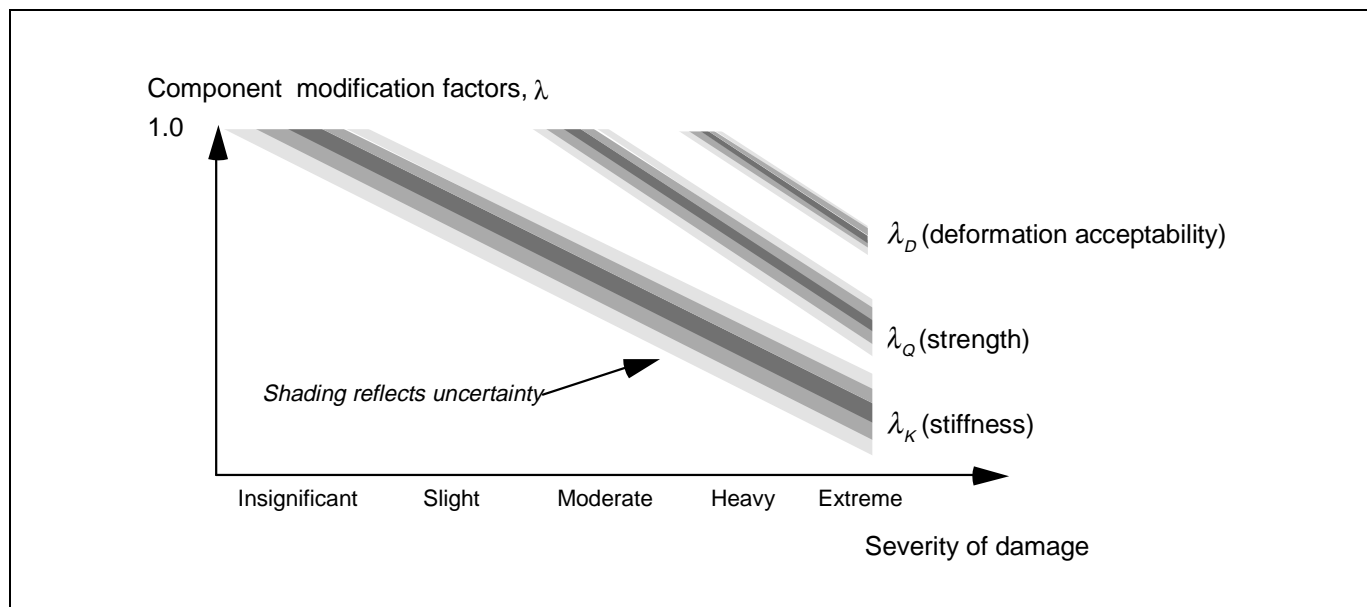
Component modification factors, $\lambda$

1.0

$\lambda_D$ (deformation acceptability)

$\lambda_Q$ (strength)

Shading reflects uncertainty

$\lambda_K$ (stiffness)

Insignificant Slight Moderate Heavy Extreme

Severity of damage